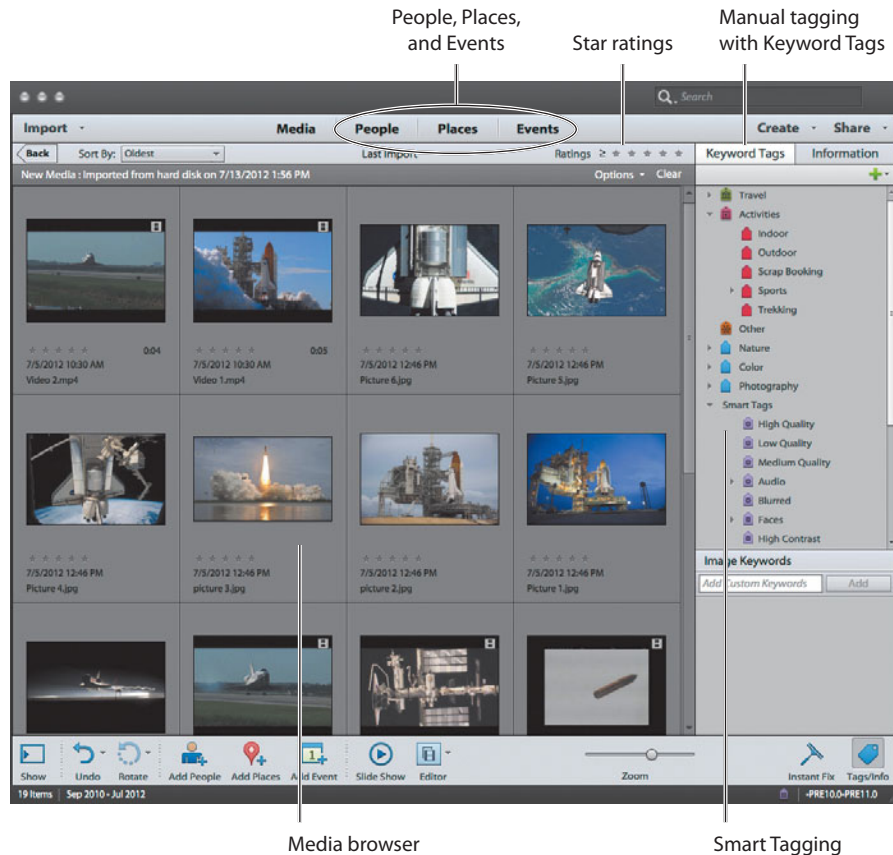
People, Places, and Events

Star ratings

Manual tagging with Keyword Tags

Search

Import

Media

People

Places

Events

Create

Share

Back

Sort By:

Oldest

Last Import

Ratings ≥

Keyword Tags

Information

New Media : Imported from hard disk on 7/13/2012 1:56 PM

Options

Clear

0:04
7/5/2012 10:30 AM
Video 2.mp4

0:05
7/5/2012 10:30 AM
Video 1.mp4

7/5/2012 12:46 PM
Picture 6.jpg

7/5/2012 12:46 PM
Picture 5.jpg

7/5/2012 12:46 PM
Picture 4.jpg

7/5/2012 12:46 PM
picture 3.jpg

7/5/2012 12:46 PM
picture 2.jpg

7/5/2012 12:46 PM
Picture 1.jpg

Travel
Activities
Indoor
Outdoor
Scrap Booking
Sports
Trekking
Other
Nature
Color
Photography
Smart Tags
High Quality
Low Quality
Medium Quality
Audio
Blurred
Faces
High Contrast

Image Keywords

Add Custom Keywords

Add

Show

Undo

Rotate

Add People

Add Places

Add Event

Slide Show

Editor

Zoom

Instant Fix

Tags/Info

19 Items

Sep 2010 - Jul 2012

-PRE10.0-PRE11.0

Media browser

Smart Tagging